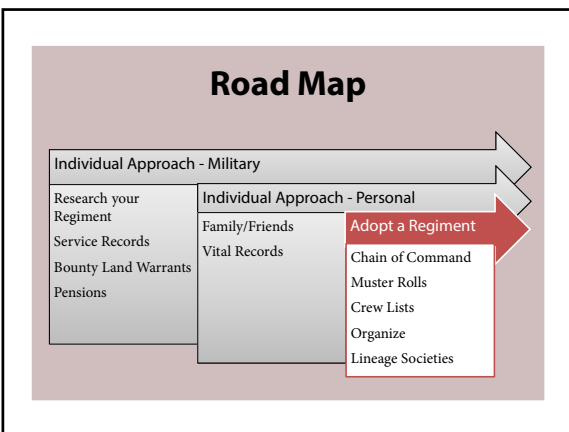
Road Map

Individual Approach - Military

Research your Regiment

Service Records

Bounty Land Warrants

Pensions

Individual Approach - Personal

Family/Friends

Vital Records

Adopt a Regiment

Chain of Command

Muster Rolls

Crew Lists

Organize

Lineage Societies